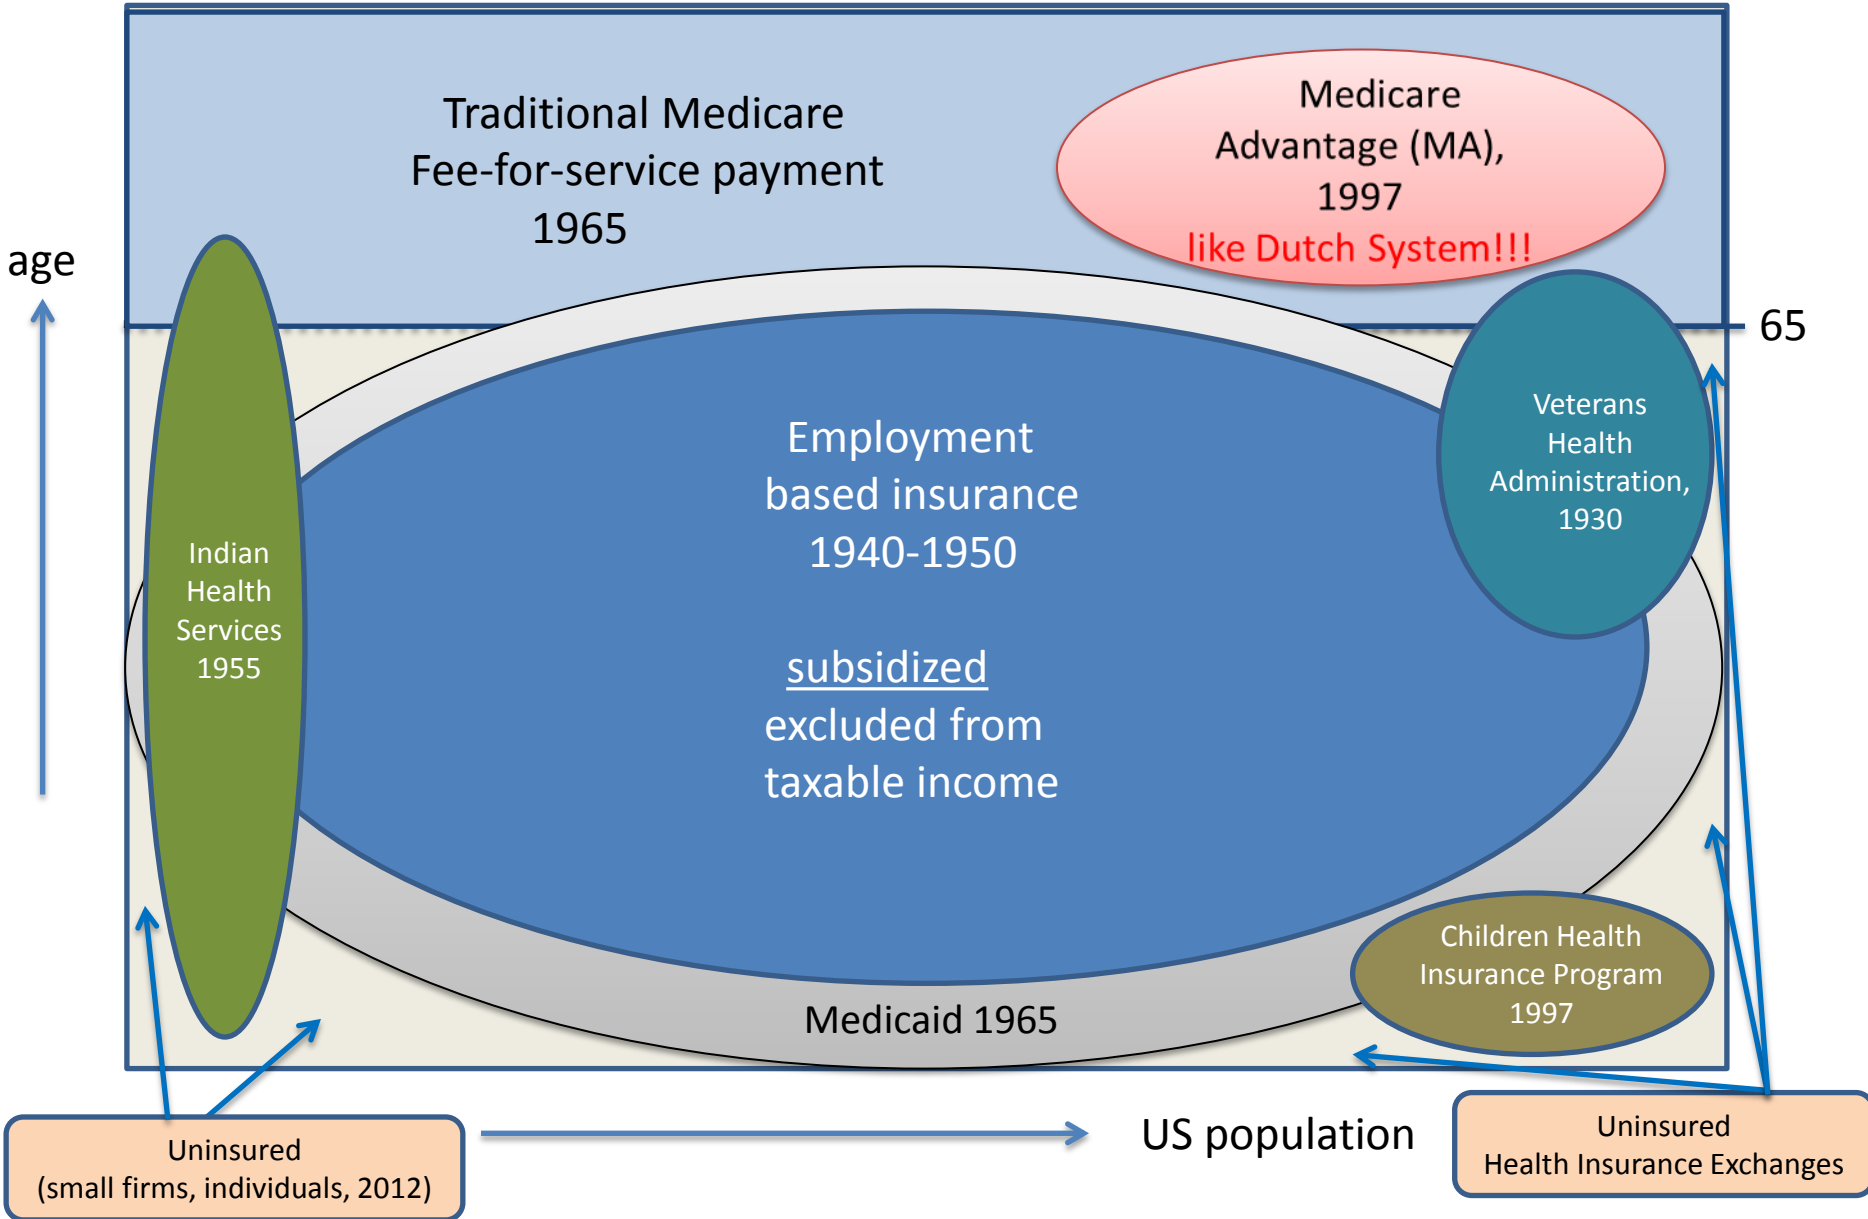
Traditional Medicare
Fee-for-service payment
1965

Medicare
Advantage (MA),
1997
like Dutch System!!!

age

65

Indian
Health
Services
1955

Employment
based insurance
1940-1950

subsidized
excluded from
taxable income

Veterans
Health
Administration,
1930

Children Health
Insurance Program
1997

Medicaid 1965

Uninsured
(small firms, individuals, 2012)

US population

Uninsured
Health Insurance Exchanges